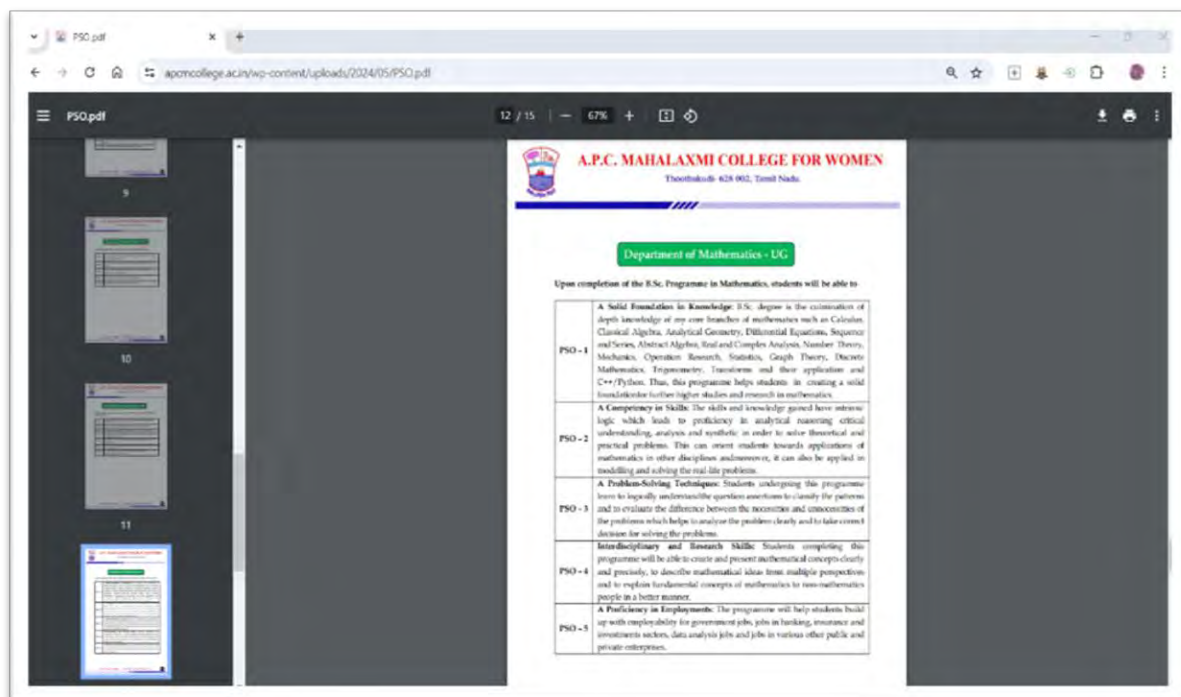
PSO.pdf

apcmcollege.ac.in/wp-content/uploads/2024/05/PSO.pdf

PSO.pdf

12 / 15 | — 67% +

9

10

11

A.P.C. MAHALAXMI COLLEGE FOR WOMEN

Thoothukudi- 628 002, Tamil Nadu.

Department of Mathematics - UG

Upon completion of the B.Sc. Programme in Mathematics, students will be able to

| | |
|---|---|
| PSO - 1 | A Solid Foundation in Knowledge: B.Sc. degree is the culmination of depth knowledge of my core branches of mathematics such as Calculus, Classical Algebra, Analytical Geometry, Differential Equations, Sequence and Series, Abstract Algebra, Real and Complex Analysis, Number Theory, Mechanics, Operation Research, Statistics, Graph Theory, Discrete Mathematics, Trigonometry, Transforms and their application and C++/Python. Thus, this programme helps students in creating a solid foundation for further higher studies and research in mathematics. |
| PSO - 2 | A Competency in Skills: The skills and knowledge gained have intrinsic logic which leads to proficiency in analytical reasoning critical understanding, analysis and synthetic in order to solve theoretical and practical problems. This can orient students towards applications of mathematics in other disciplines andmoreover, it can also be applied in modelling and solving the real-life problems. |
| PSO - 3 | A Problem-Solving Techniques: Students undergoing this programme learn to logically understand the question assertions to classify the patterns and to evaluate the difference between the necessities and unnecessities of the problems which helps to analyze the problem clearly and to take correct decision for solving the problems. |
| PSO - 4 | Interdisciplinary and Research Skills: Students completing this programme will be able to create and present mathematical concepts clearly and precisely, to describe mathematical ideas from multiple perspectives and to explain fundamental concepts of mathematics to non-mathematics people in a better manner. |
| PSO - 5 | A Proficiency in Employments: The programme will help students build up with employability for government jobs, jobs in banking, insurance and investments sectors, data analysis jobs and jobs in various other public and private enterprises. |